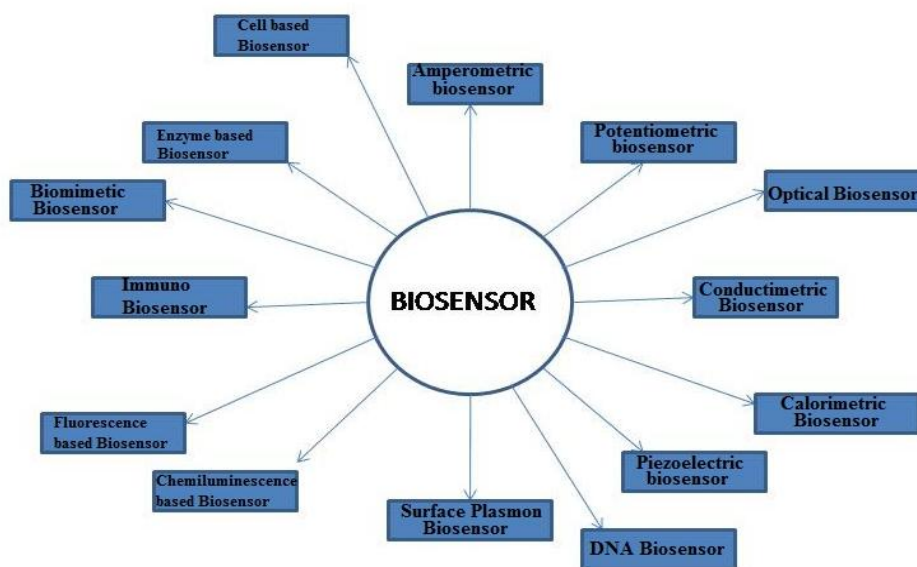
BIOSENSOR

Cell based Biosensor

Amperometric biosensor

Potentiometric biosensor

Optical Biosensor

Conductimetric Biosensor

Calorimetric Biosensor

Piezoelectric biosensor

DNA Biosensor

Surface Plasmon Biosensor

Chemiluminescence based Biosensor

Fluorescence based Biosensor

Immuno Biosensor

Biomimetic Biosensor

Enzyme based Biosensor